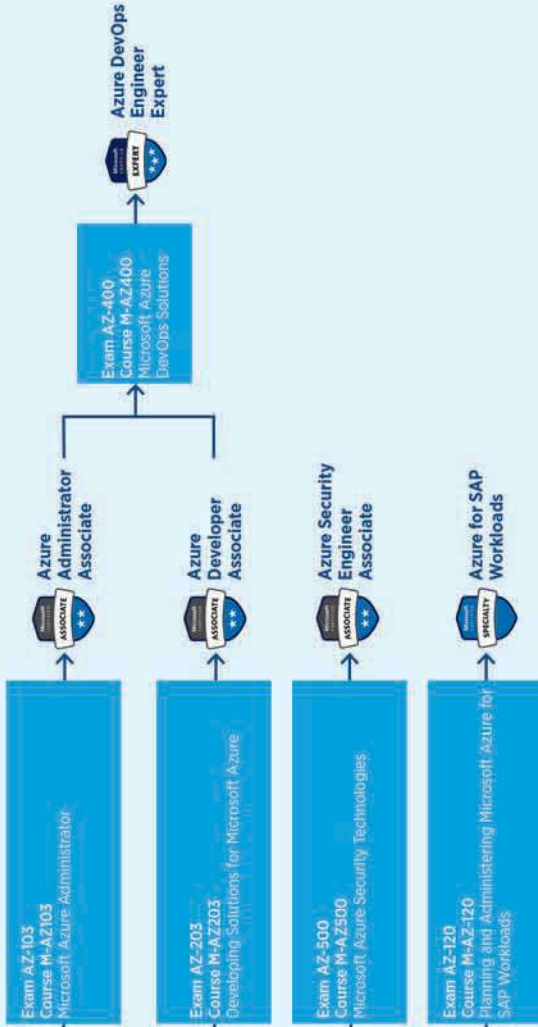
Exam AZ-103
Course M-AZ103
Microsoft Azure Administrator

ASSOCIATE

Azure Administrator Associate

Exam AZ-203
Course M-AZ203
Developing Solutions for Microsoft Azure

ASSOCIATE

Azure Developer Associate

Exam AZ-400
Course M-AZ400
Microsoft Azure DevOps Solutions

EXPERT

Azure DevOps Engineer Expert

Exam AZ-500
Course M-AZ500
Microsoft Azure Security Technologies

ASSOCIATE

Azure Security Engineer Associate

Exam AZ-120
Course M-AZ-120
Planning and Administering Microsoft Azure for SAP Workloads

SPECIALTY

Azure for SAP Workloads